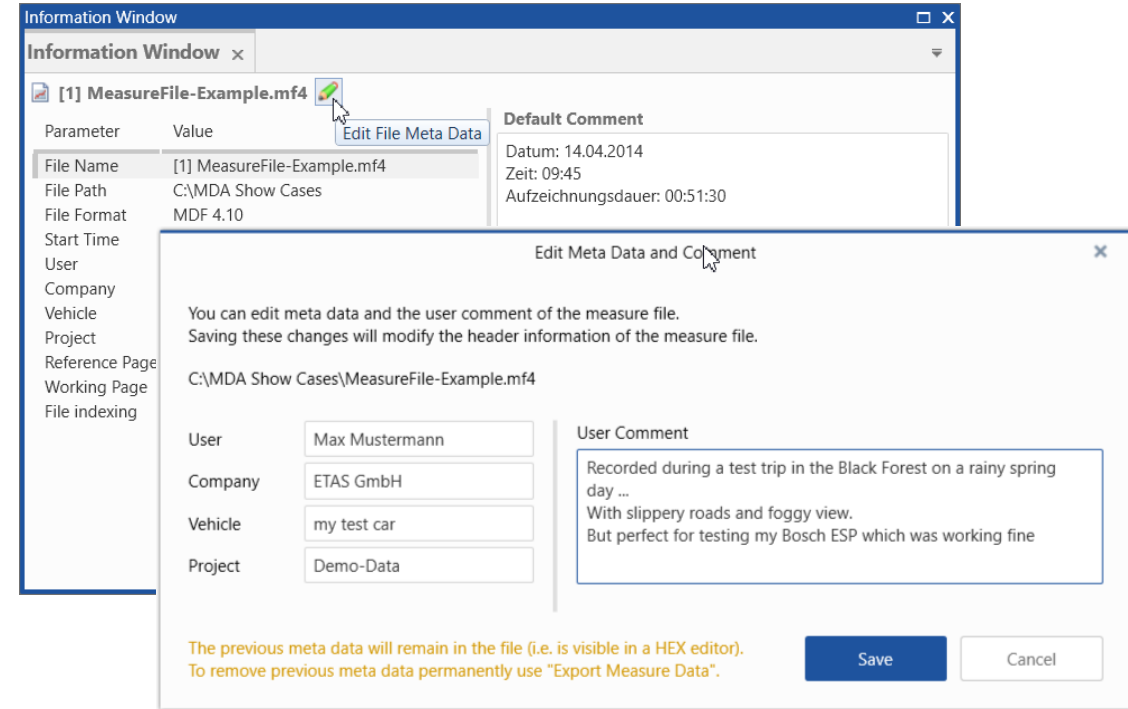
Information Window

Information Window ×

[1] MeasureFile-Example.mf4

Edit File Meta Data

Parameter Value

| Parameter | Value |
|---|---|
| File Name | [1] MeasureFile-Example.mf4 |
| File Path | C:\MDA Show Cases |
| File Format | MDF 4.10 |
| Start Time | |
| User | |
| Company | |
| Vehicle | |
| Project | |
| Reference Page | |
| Working Page | |
| File indexing | |

Default Comment

Datum: 14.04.2014
Zeit: 09:45
Aufzeichnungsdauer: 00:51:30

Edit Meta Data and Comment

×

You can edit meta data and the user comment of the measure file.
Saving these changes will modify the header information of the measure file.

C:\MDA Show Cases\MeasureFile-Example.mf4

User Max Mustermann

Company ETAS GmbH

Vehicle my test car

Project Demo-Data

User Comment

Recorded during a test trip in the Black Forest on a rainy spring day ...
With slippery roads and foggy view.
But perfect for testing my Bosch ESP which was working fine

The previous meta data will remain in the file (i.e. is visible in a HEX editor).
To remove previous meta data permanently use "Export Measure Data".

Save

Cancel